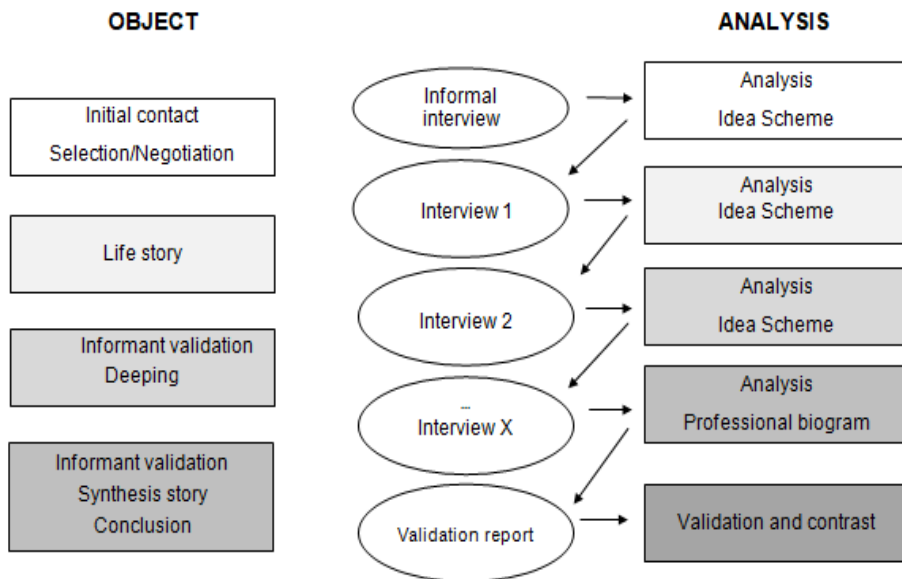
OBJECT

ANALYSIS

Initial contact
Selection/Negotiation

Informal interview

Analysis
Idea Scheme

Life story

Interview 1

Analysis
Idea Scheme

Informant validation
Deeping

Interview 2

Analysis
Idea Scheme

Informant validation
Synthesis story
Conclusion

...
Interview X

Analysis
Professional biogram

Validation report

Validation and contrast